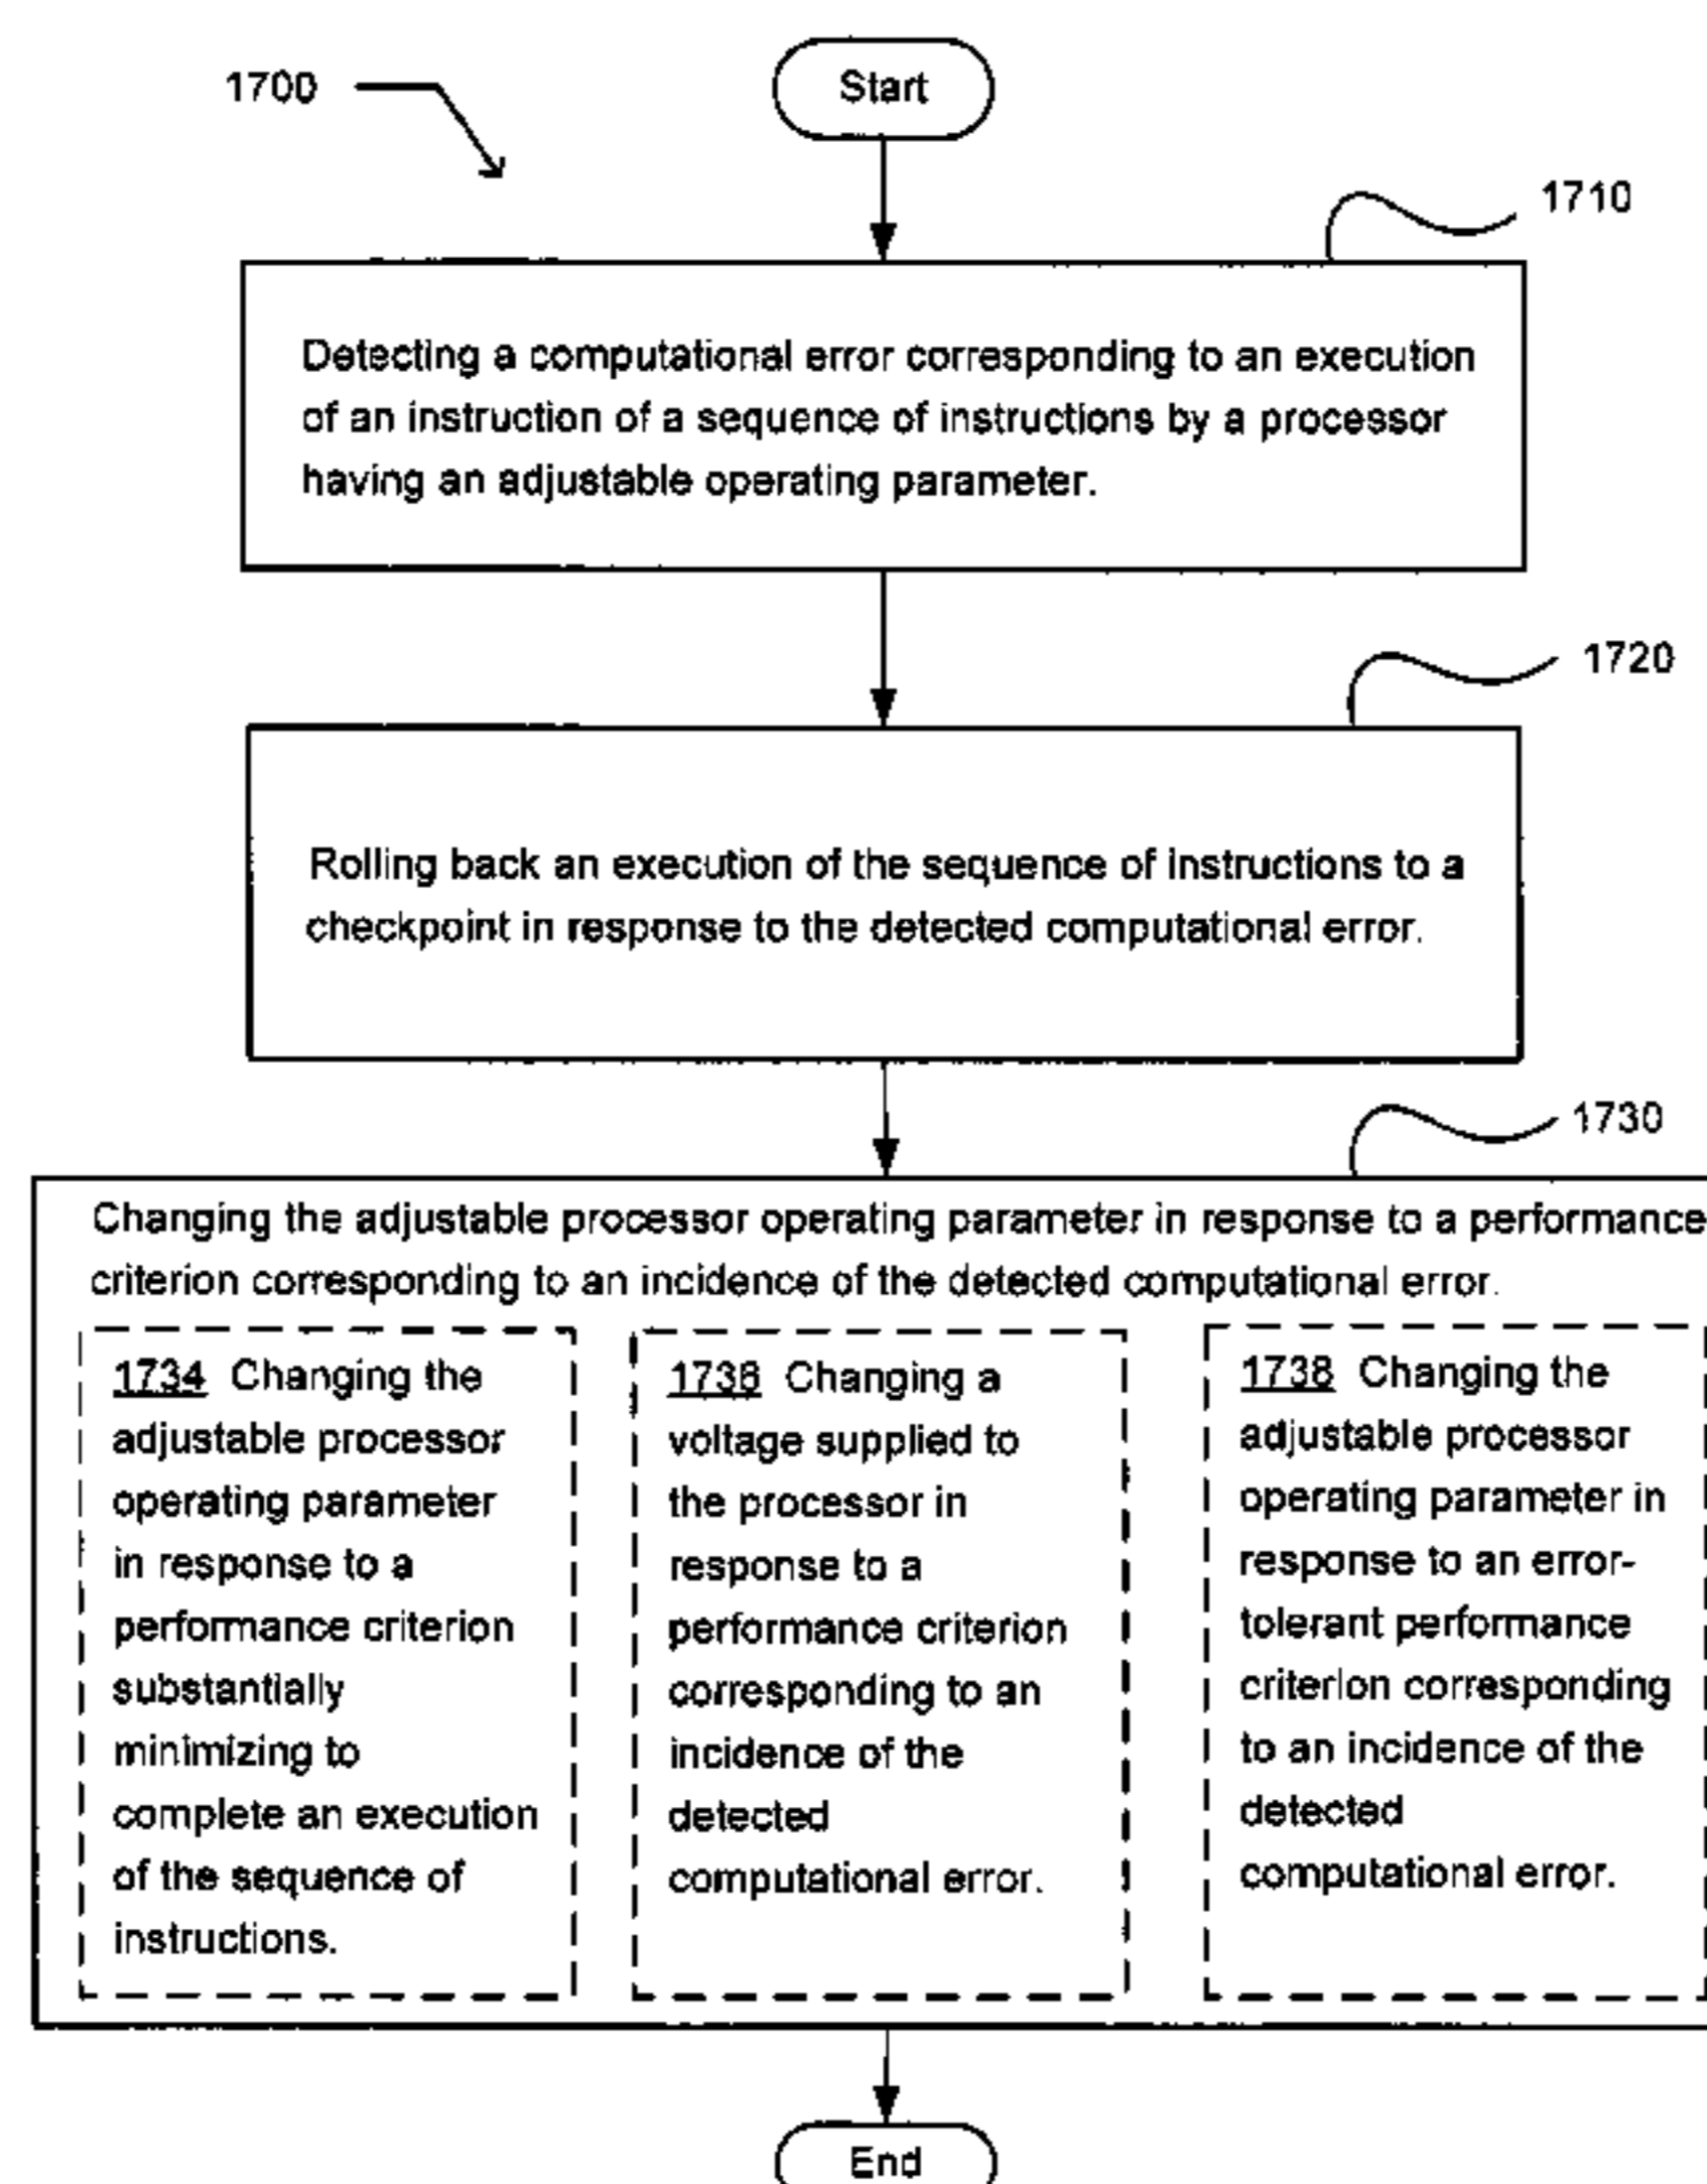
1700

Start

1710

Detecting a computational error corresponding to an execution of an instruction of a sequence of instructions by a processor having an adjustable operating parameter.

1720

Rolling back an execution of the sequence of instructions to a checkpoint in response to the detected computational error.

1730

Changing the adjustable processor operating parameter in response to a performance criterion corresponding to an incidence of the detected computational error.

1734 Changing the adjustable processor operating parameter in response to a performance criterion substantially minimizing to complete an execution of the sequence of instructions.

1736 Changing a voltage supplied to the processor in response to a performance criterion corresponding to an incidence of the detected computational error.

1738 Changing the adjustable processor operating parameter in response to an error-tolerant performance criterion corresponding to an incidence of the detected computational error.

End